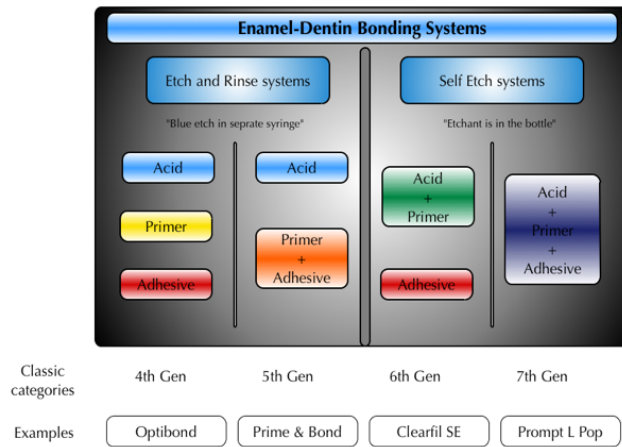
Enamel-Dentin Bonding Systems

Etch and Rinse systems

"Blue etch in seprate syringe"

Acid

Primer

Adhesive

Acid

Primer + Adhesive

Self Etch systems

"Etchant is in the bottle"

Acid + Primer

Adhesive

Acid + Primer + Adhesive

Classic categories 4th Gen 5th Gen 6th Gen 7th Gen

Examples Optibond Prime & Bond Clearfil SE Prompt L Pop